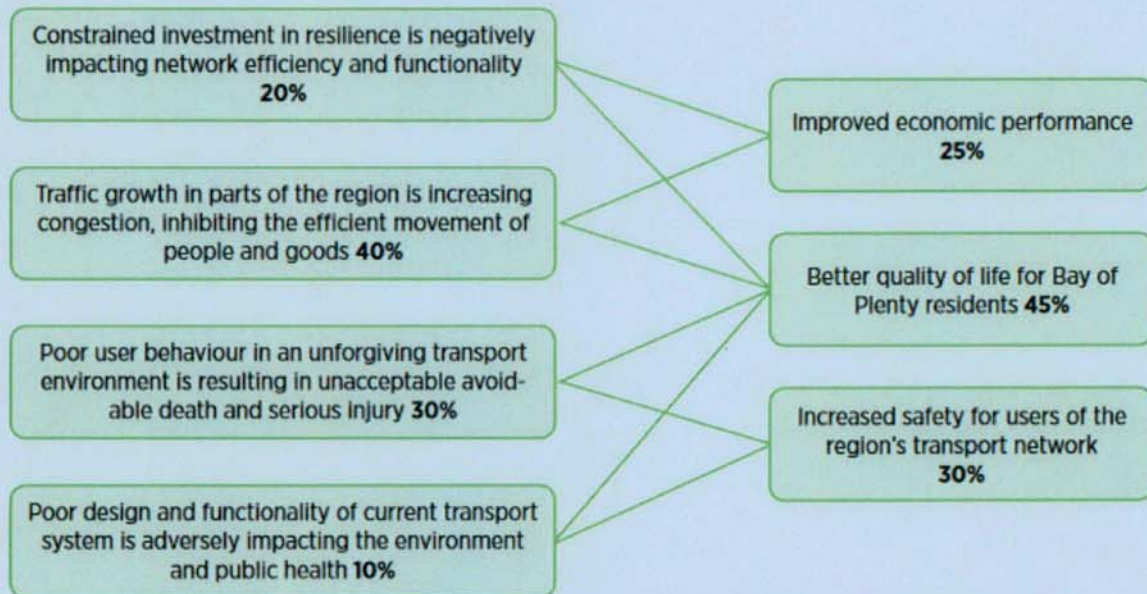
Constrained investment in resilience is negatively impacting network efficiency and functionality **20%**

Traffic growth in parts of the region is increasing congestion, inhibiting the efficient movement of people and goods **40%**

Poor user behaviour in an unforgiving transport environment is resulting in unacceptable avoidable death and serious injury **30%**

Poor design and functionality of current transport system is adversely impacting the environment and public health **10%**

Improved economic performance **25%**

Better quality of life for Bay of Plenty residents **45%**

Increased safety for users of the region's transport network **30%**